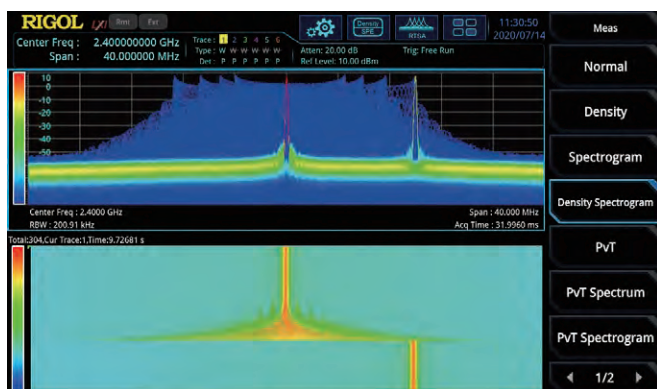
RIGOL UXI Rmt Ext

Center Freq : 2.400000000 GHz
Span : 40.000000 MHz

Trace : 1 2 3 4 5 6
Type : W W W W W W
Det : P P P P P P

Atten: 20.00 dB
Ref Level: 10.00 dBm

Trig: Free Run

Density SPE

RTSA

11:30:50
2020/07/14

Meas

Normal

Density

Spectrogram

Density Spectrogram

PvT

PvT Spectrum

PvT Spectrogram

1/2

10
0
-10
-20
-30
-40
-50

Center Freq : 2.4000 GHz
RBW : 200.91 kHz

Span : 40.000 MHz
Acq Time : 31.9960 ms

Total:304,Cur Trace:1,Time:9.72681 s